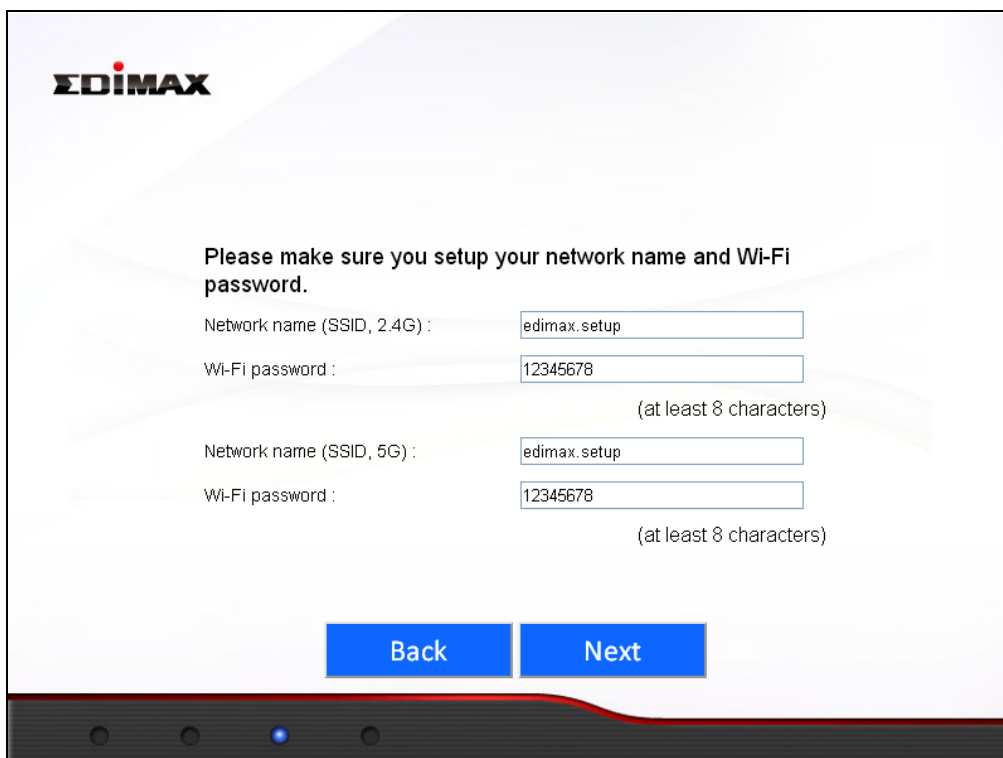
EDIMAX

Please make sure you setup your network name and Wi-Fi password.

Network name (SSID, 2.4G) : edimax.setup

Wi-Fi password : 12345678

(at least 8 characters)

Network name (SSID, 5G) : edimax.setup

Wi-Fi password : 12345678

(at least 8 characters)

Back Next